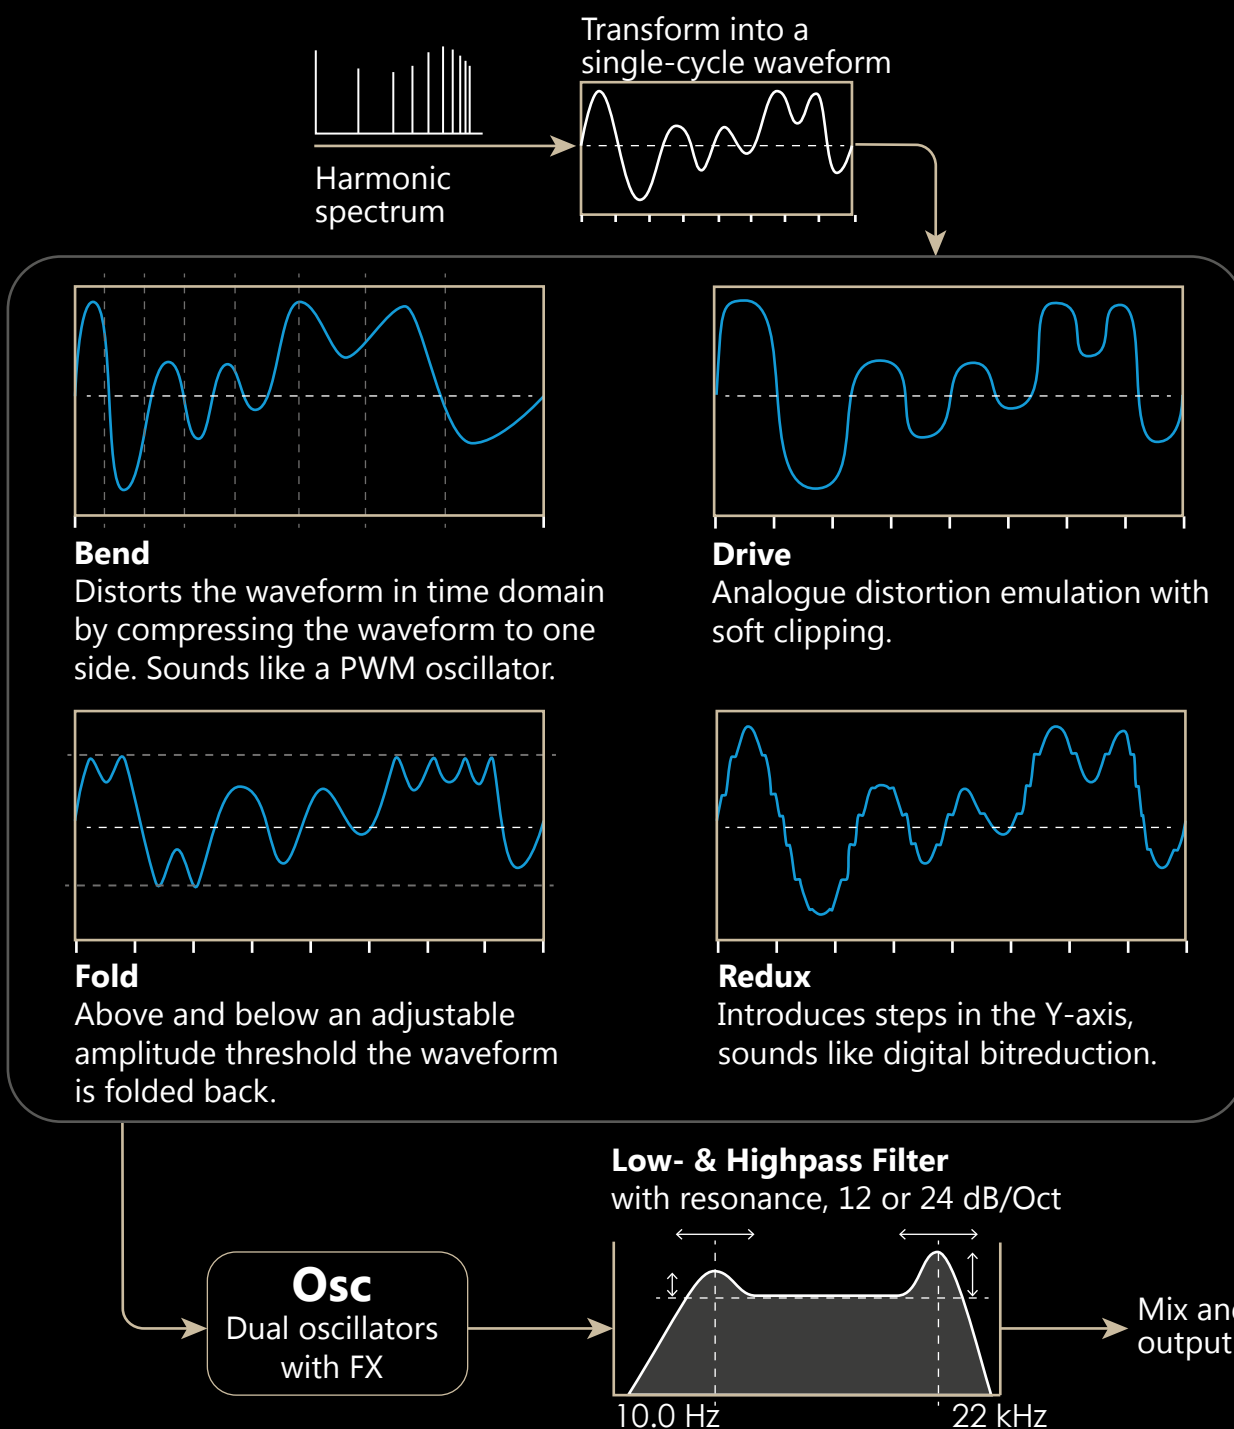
Transform into a single-cycle waveform

Harmonic spectrum

**Bend**
Distorts the waveform in time domain by compressing the waveform to one side. Sounds like a PWM oscillator.

**Drive**
Analogue distortion emulation with soft clipping.

**Fold**
Above and below an adjustable amplitude threshold the waveform is folded back.

**Redux**
Introduces steps in the Y-axis, sounds like digital bitreduction.

**Low- & Highpass Filter**
with resonance, 12 or 24 dB/Oct

**Osc**
Dual oscillators with FX

Mix an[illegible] output

10.0 Hz

22 kHz